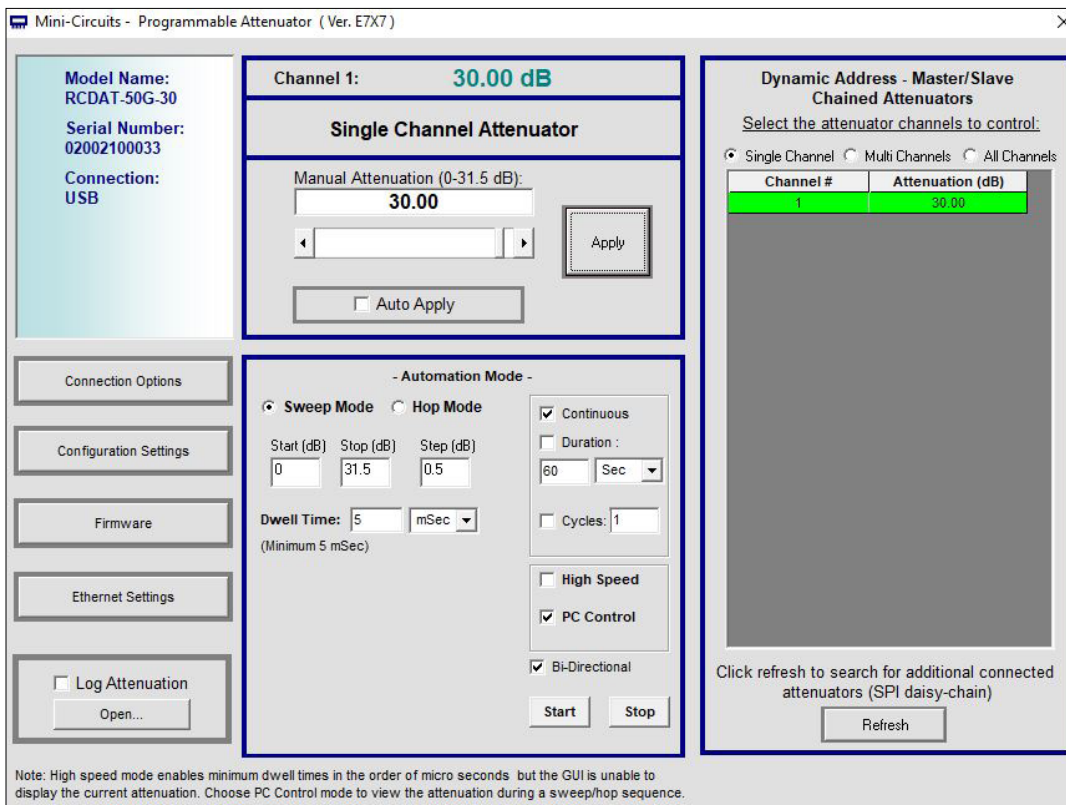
Mini-Circuits - Programmable Attenuator ( Ver. E7X7 )

Model Name:
RCDAT-50G-30
Serial Number:
02002100033
Connection:
USB

Channel 1: 30.00 dB

Single Channel Attenuator

Manual Attenuation (0-31.5 dB):
30.00

Apply

Auto Apply

Dynamic Address - Master/Slave Chained Attenuators
Select the attenuator channels to control:
Single Channel Multi Channels All Channels

| Channel # | Attenuation (dB) |
|---|---|
| 1 | 30.00 |

Click refresh to search for additional connected attenuators (SPI daisy-chain)
Refresh

Connection Options

Configuration Settings

Firmware

Ethernet Settings

Log Attenuation
Open...

- Automation Mode -
Sweep Mode Hop Mode
Start (dB) Stop (dB) Step (dB)
0 31.5 0.5
Dwell Time: 5 mSec
(Minimum 5 mSec)

Continuous
Duration :
60 Sec
Cycles: 1

High Speed
PC Control

Bi-Directional

Start Stop

Note: High speed mode enables minimum dwell times in the order of micro seconds but the GUI is unable to display the current attenuation. Choose PC Control mode to view the attenuation during a sweep/hop sequence.